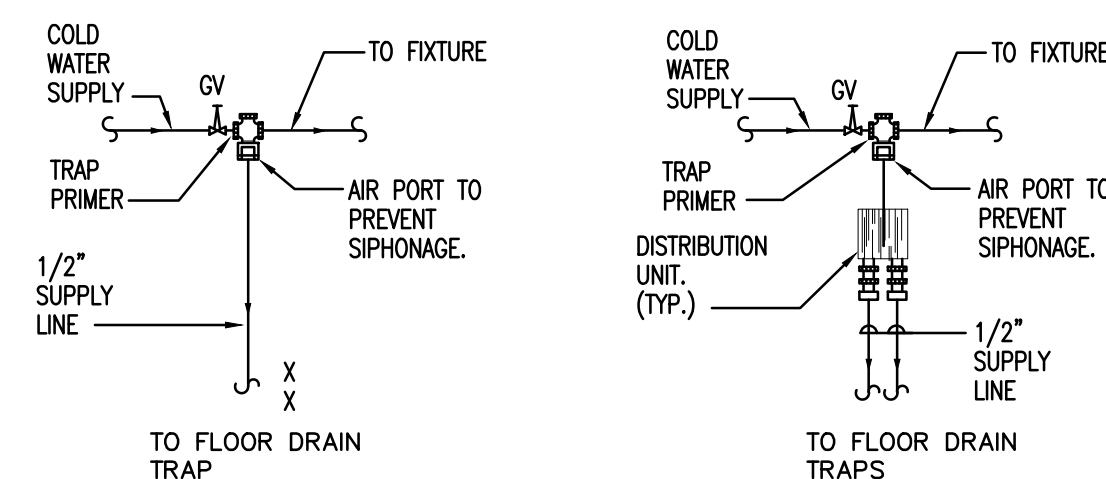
COLD WATER SUPPLY

GV

TO FIXTURE

TRAP PRIMER

AIR PORT TO PREVENT SIPHONAGE.

1/2" SUPPLY LINE

X
X

TO FLOOR DRAIN TRAP

COLD WATER SUPPLY

GV

TO FIXTURE

TRAP PRIMER

AIR PORT TO PREVENT SIPHONAGE.

DISTRIBUTION UNIT. (TYP.)

1/2" SUPPLY LINE

TO FLOOR DRAIN TRAPS